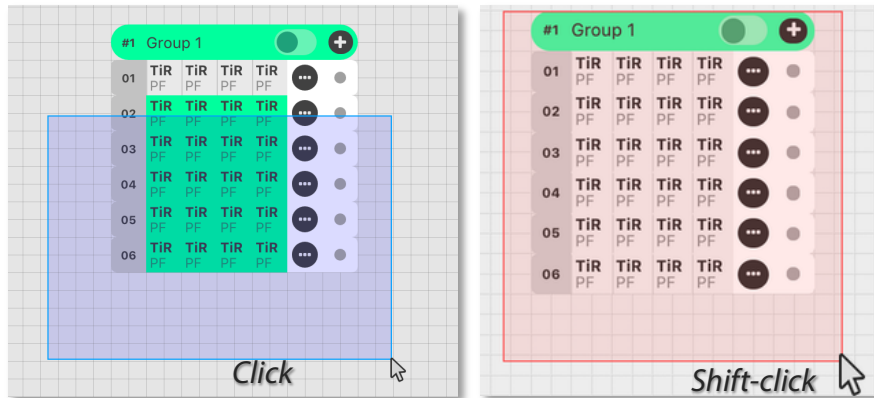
#1 Group 1

| 01 | TiR PF | TiR PF | TiR PF | TiR PF |
|---|---|---|---|---|
| 02 | TiR PF | TiR PF | TiR PF | TiR PF |
| 03 | TiR PF | TiR PF | TiR PF | TiR PF |
| 04 | TiR PF | TiR PF | TiR PF | TiR PF |
| 05 | TiR PF | TiR PF | TiR PF | TiR PF |
| 06 | TiR PF | TiR PF | TiR PF | TiR PF |

Click

#1 Group 1

| 01 | TiR PF | TiR PF | TiR PF | TiR PF |
|---|---|---|---|---|
| 02 | TiR PF | TiR PF | TiR PF | TiR PF |
| 03 | TiR PF | TiR PF | TiR PF | TiR PF |
| 04 | TiR PF | TiR PF | TiR PF | TiR PF |
| 05 | TiR PF | TiR PF | TiR PF | TiR PF |
| 06 | TiR PF | TiR PF | TiR PF | TiR PF |

Shift-click